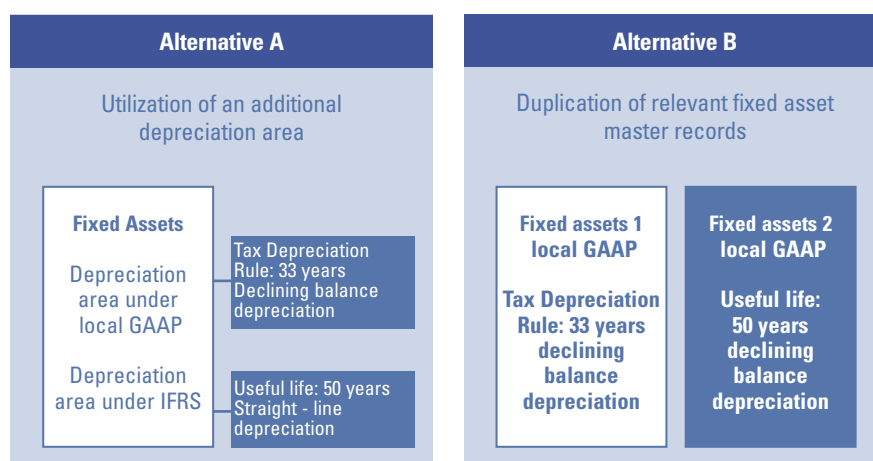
Alternative A

Utilization of an additional depreciation area

Fixed Assets

Depreciation area under local GAAP

Depreciation area under IFRS

Tax Depreciation Rule: 33 years Declining balance depreciation

Useful life: 50 years Straight - line depreciation

Alternative B

Duplication of relevant fixed asset master records

Fixed assets 1 local GAAP

Tax Depreciation Rule: 33 years declining balance depreciation

Fixed assets 2 local GAAP

Useful life: 50 years declining balance depreciation